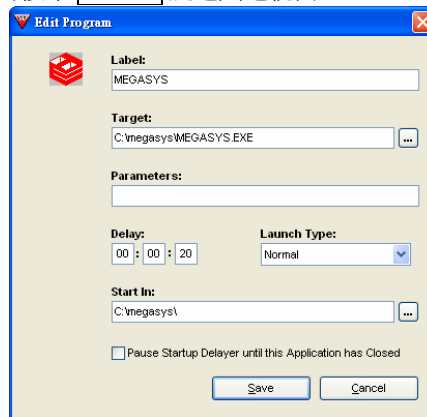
Edit Program

Label:
MEGASYS

Target:
C:\megasys\MEGASYS.EXE
...

Parameters:

Delay:
00 : 00 : 20

Launch Type:
Normal

Start In:
C:\megasys\
...

Pause Startup Delayer until this Application has Closed

Save
Cancel